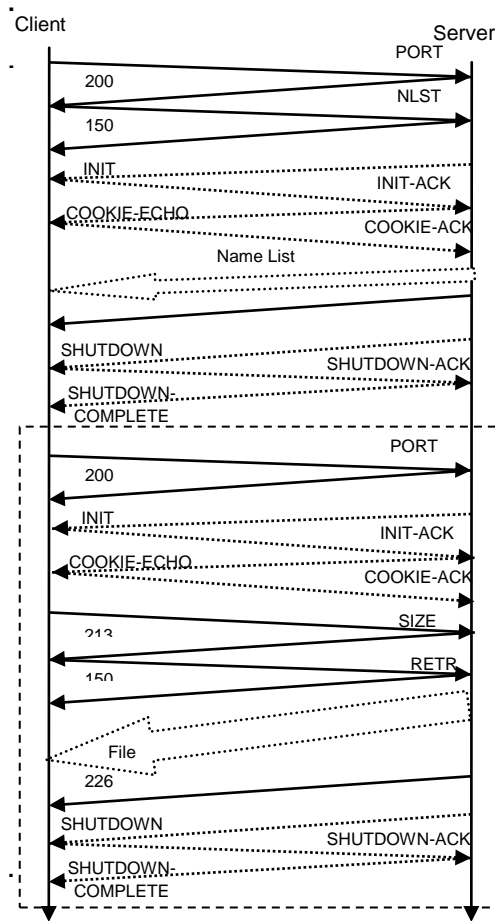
Client

Server

PORT

200

NLST

150

INIT

INIT-ACK

COOKIE-ECHO

COOKIE-ACK

Name List

SHUTDOWN

SHUTDOWN-ACK

SHUTDOWN-COMPLETE

PORT

200

INIT

INIT-ACK

COOKIE-ECHO

COOKIE-ACK

SIZE

213

RETR

150

File

226

SHUTDOWN

SHUTDOWN-ACK

SHUTDOWN-COMPLETE